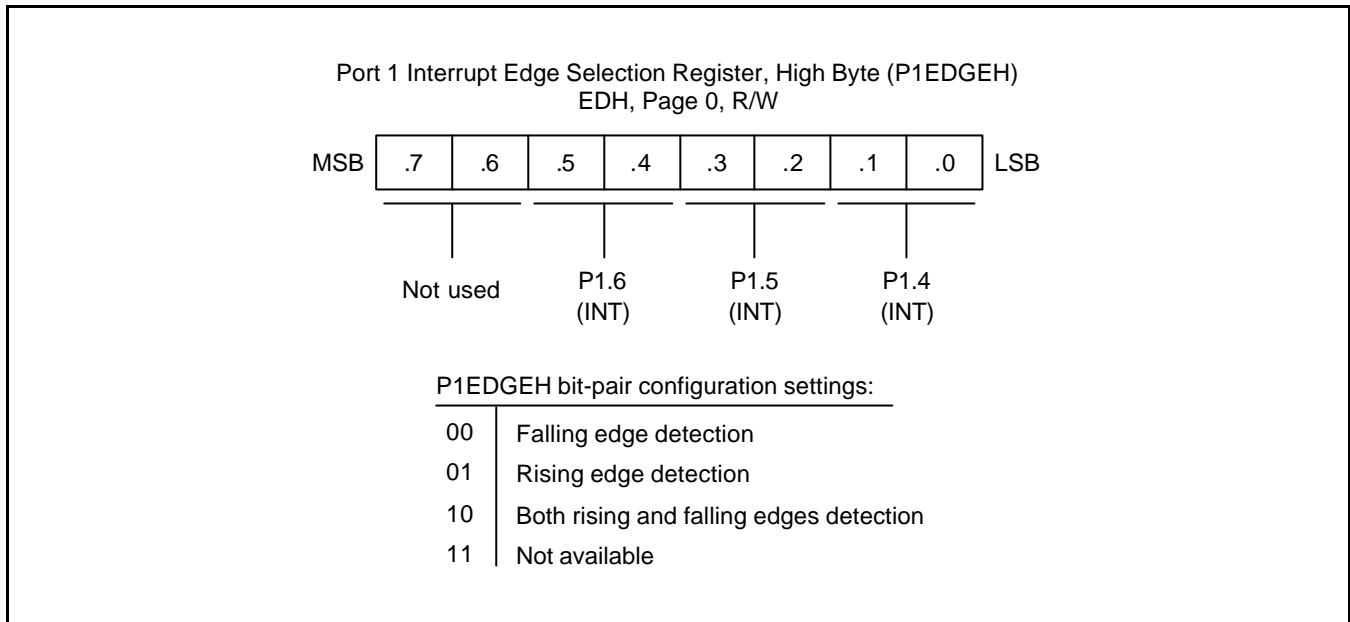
Port 1 Interrupt Edge Selection Register, High Byte (P1EDGEH)
EDH, Page 0, R/W

| MSB | .7 | .6 | .5 | .4 | .3 | .2 | .1 | .0 | LSB |
|---|---|---|---|---|---|---|---|---|---|

Not used

P1.6
(INT)

P1.5
(INT)

P1.4
(INT)

P1EDGEH bit-pair configuration settings:

| | |
|---|---|
| 00 | Falling edge detection |
| 01 | Rising edge detection |
| 10 | Both rising and falling edges detection |
| 11 | Not available |